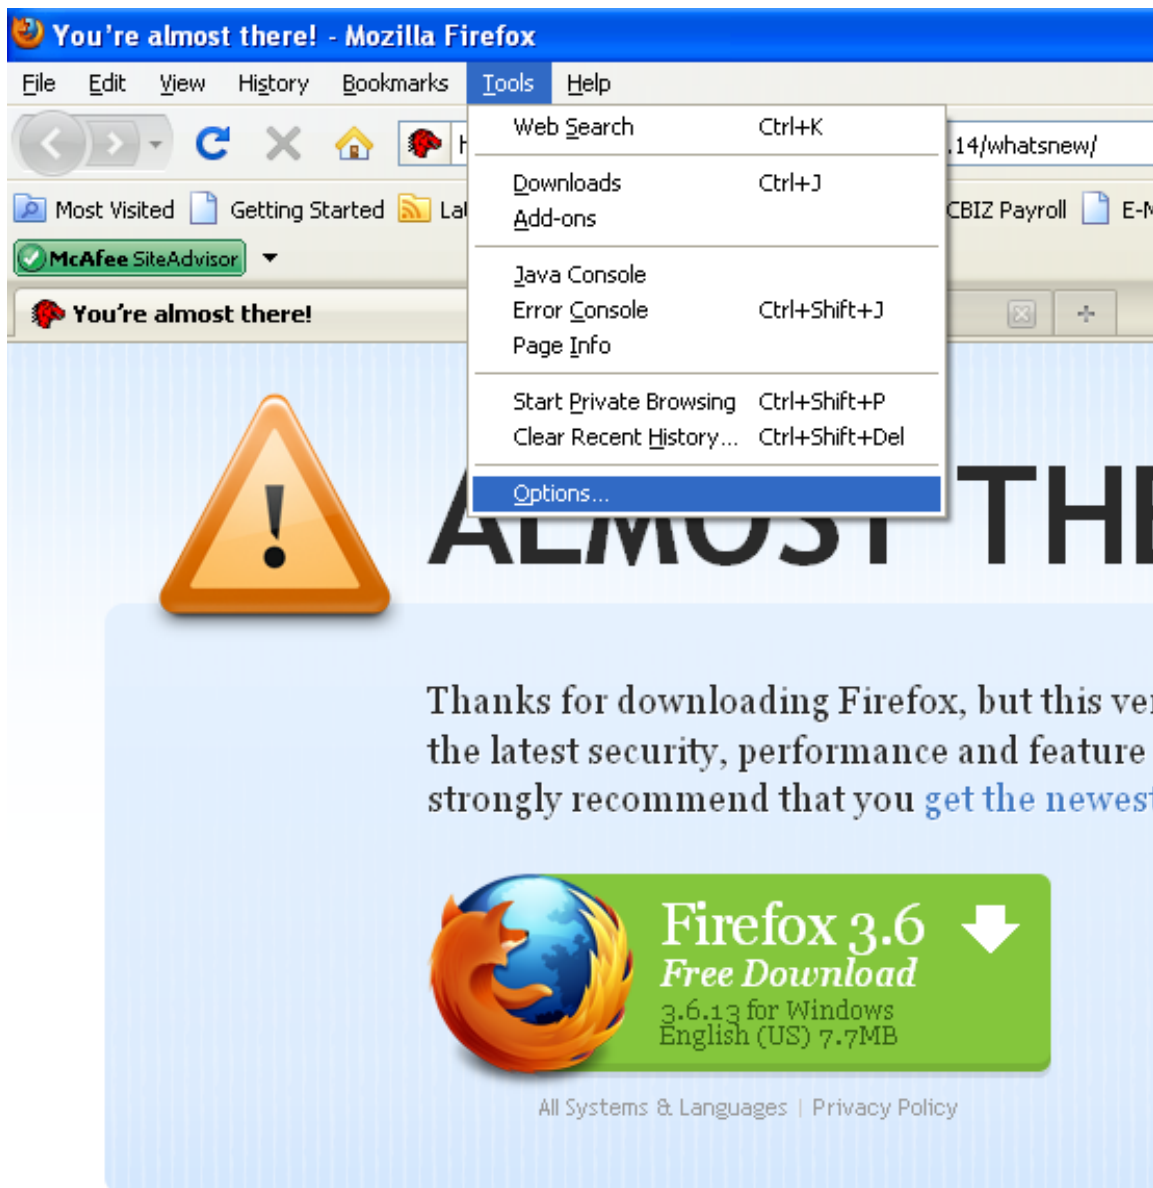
You're almost there! - Mozilla Firefox

File Edit View History Bookmarks Tools Help

Web Search Ctrl+K
Downloads Ctrl+J
Add-ons
Java Console
Error Console Ctrl+Shift+J
Page Info
Start Private Browsing Ctrl+Shift+P
Clear Recent History... Ctrl+Shift+Del
Options...

H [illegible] .14/whatsnew/

Most Visited Getting Started La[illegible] CBIZ Payroll E-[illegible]

McAfee SiteAdvisor

You're almost there!

ALMOST TH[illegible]

Thanks for downloading Firefox, but this ve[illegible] the latest security, performance and feature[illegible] strongly recommend that you get the newes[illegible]

Firefox 3.6
Free Download
3.6.13 for Windows
English (US) 7.7MB

All Systems & Languages | Privacy Policy